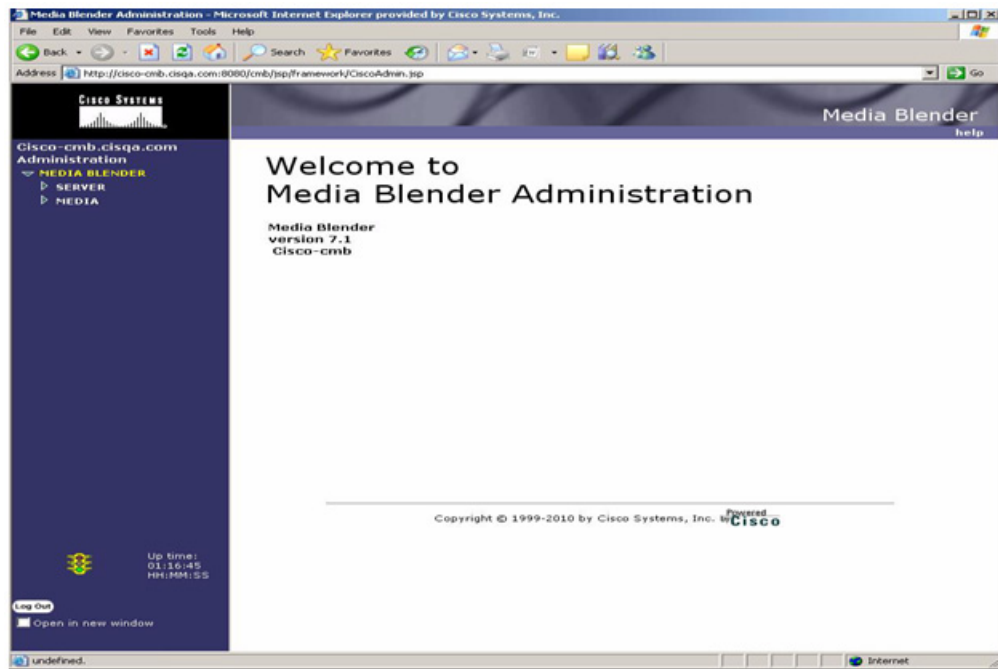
Media Blender Administration - Microsoft Internet Explorer provided by Cisco Systems, Inc.

File Edit View Favorites Tools Help

Back Search Favorites

Address http://cisco-cmb.cisqa.com:8080/cmb/jsp/framework/CiscoAdmin.jsp Go

Cisco Systems

Media Blender

help

Cisco-cmb.cisqa.com
Administration

MEDIA BLENDER
SERVER
MEDIA

Welcome to
Media Blender Administration

Media Blender
version 7.1
Cisco-cmb

Copyright © 1999-2010 by Cisco Systems, Inc. Powered by Cisco

Up time:
01:16:45
HH:MM:SS

Log Out

Open in new window

undefined.

Internet